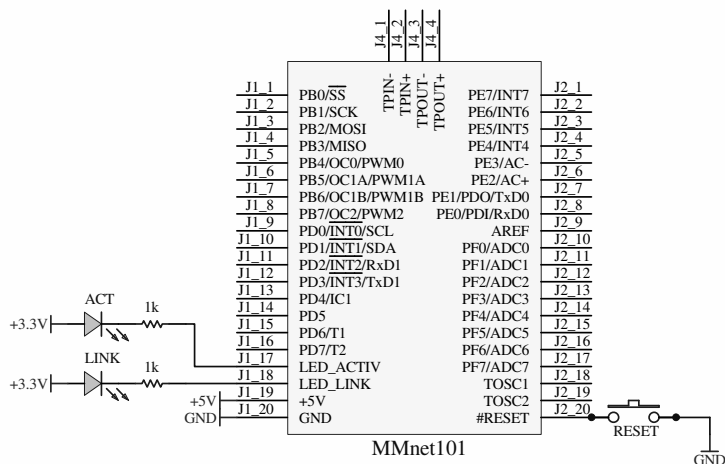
J4_1
J4_2
J4_3
J4_4

TPIN-
TPIN+
TPOUT-
TPOUT+

J1_1 PB0/$\overline{SS}$
J1_2 PB1/SCK
J1_3 PB2/MOSI
J1_4 PB3/MISO
J1_5 PB4/OC0/PWM0
J1_6 PB5/OC1A/PWM1A
J1_7 PB6/OC1B/PWM1B
J1_8 PB7/$\overline{OC2}$/PWM2
J1_9 PD0/$\overline{INT0}$/SCL
J1_10 PD1/$\overline{INT1}$/SDA
J1_11 PD2/$\overline{INT2}$/RxD1
J1_12 PD3/INT3/TxD1
J1_13 PD4/IC1
J1_14 PD5
J1_15 PD6/T1
J1_16 PD7/T2
J1_17 LED_ACTIV
J1_18 LED_LINK
J1_19 +5V
J1_20 GND

PE7/INT7 J2_1
PE6/INT6 J2_2
PE5/INT5 J2_3
PE4/INT4 J2_4
PE3/AC- J2_5
PE2/AC+ J2_6
PE1/PDO/TxD0 J2_7
PE0/PDI/RxD0 J2_8
AREF J2_9
PF0/ADC0 J2_10
PF1/ADC1 J2_11
PF2/ADC2 J2_12
PF3/ADC3 J2_13
PF4/ADC4 J2_14
PF5/ADC5 J2_15
PF6/ADC6 J2_16
PF7/ADC7 J2_17
TOSC1 J2_18
TOSC2 J2_19
#RESET J2_20

ACT
+3.3V
1k
LINK
+3.3V
1k
+5V
GND
RESET
GND

MMnet101